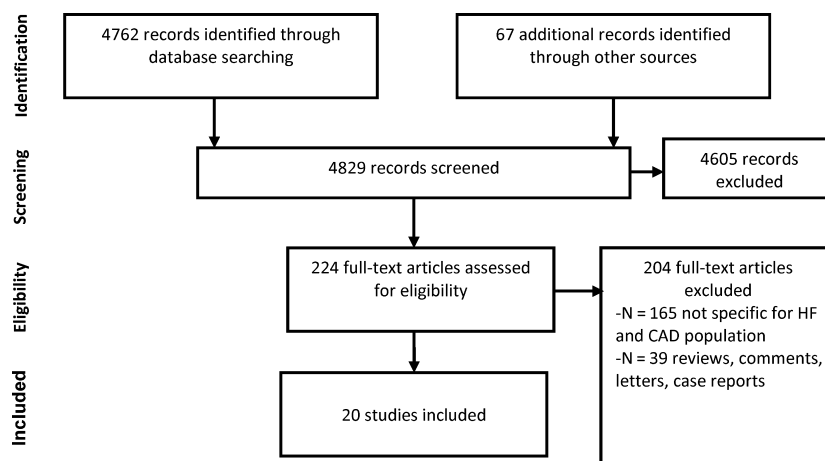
Identification

4762 records identified through database searching

67 additional records identified through other sources

Screening

4829 records screened

4605 records excluded

Eligibility

224 full-text articles assessed for eligibility

204 full-text articles excluded
-N = 165 not specific for HF and CAD population
-N = 39 reviews, comments, letters, case reports

Included

20 studies included